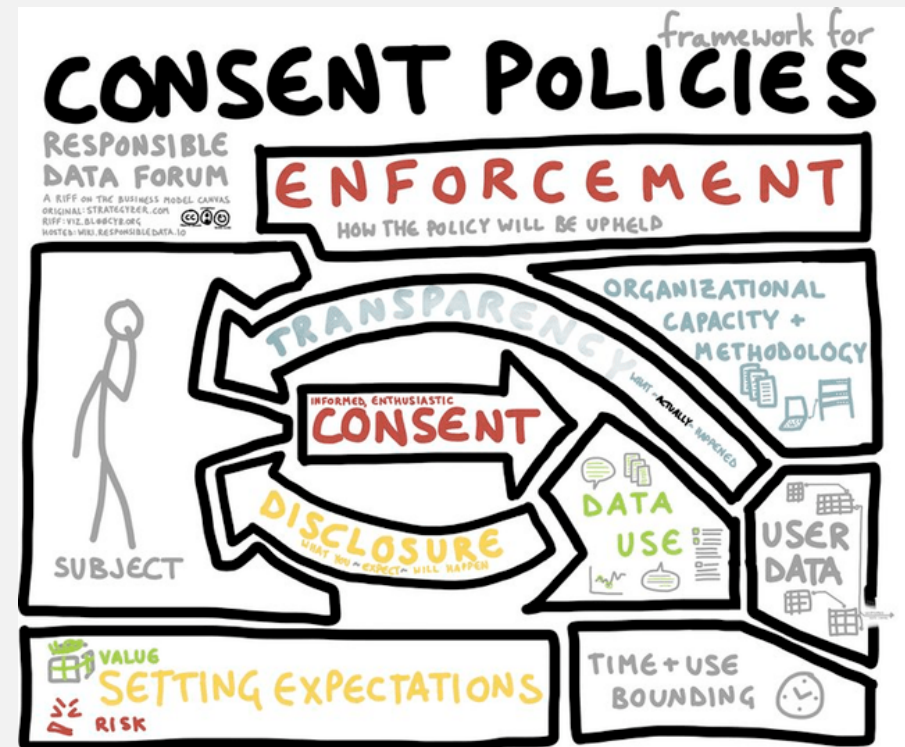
framework for
CONSENT POLICIES

RESPONSIBLE DATA FORUM
A RIFF ON THE BUSINESS MODEL CANVAS
ORIGINAL: STRATEGYZER.COM
RIFF: VIZ.BLOGCYB.ORG
HOSTED: WIKI.RESPONSIBLEDATA.IO

ENFORCEMENT
HOW THE POLICY WILL BE UPHELD

TRANSPARENCY
WHAT ACTUALLY HAPPENED

ORGANIZATIONAL CAPACITY + METHODOLOGY

INFORMED, ENTHUSIASTIC
CONSENT

DISCLOSURE
WHAT YOU EXPECT WILL HAPPEN

DATA USE

USER DATA

SUBJECT

VALUE
SETTING EXPECTATIONS
RISK

TIME + USE BOUNDING